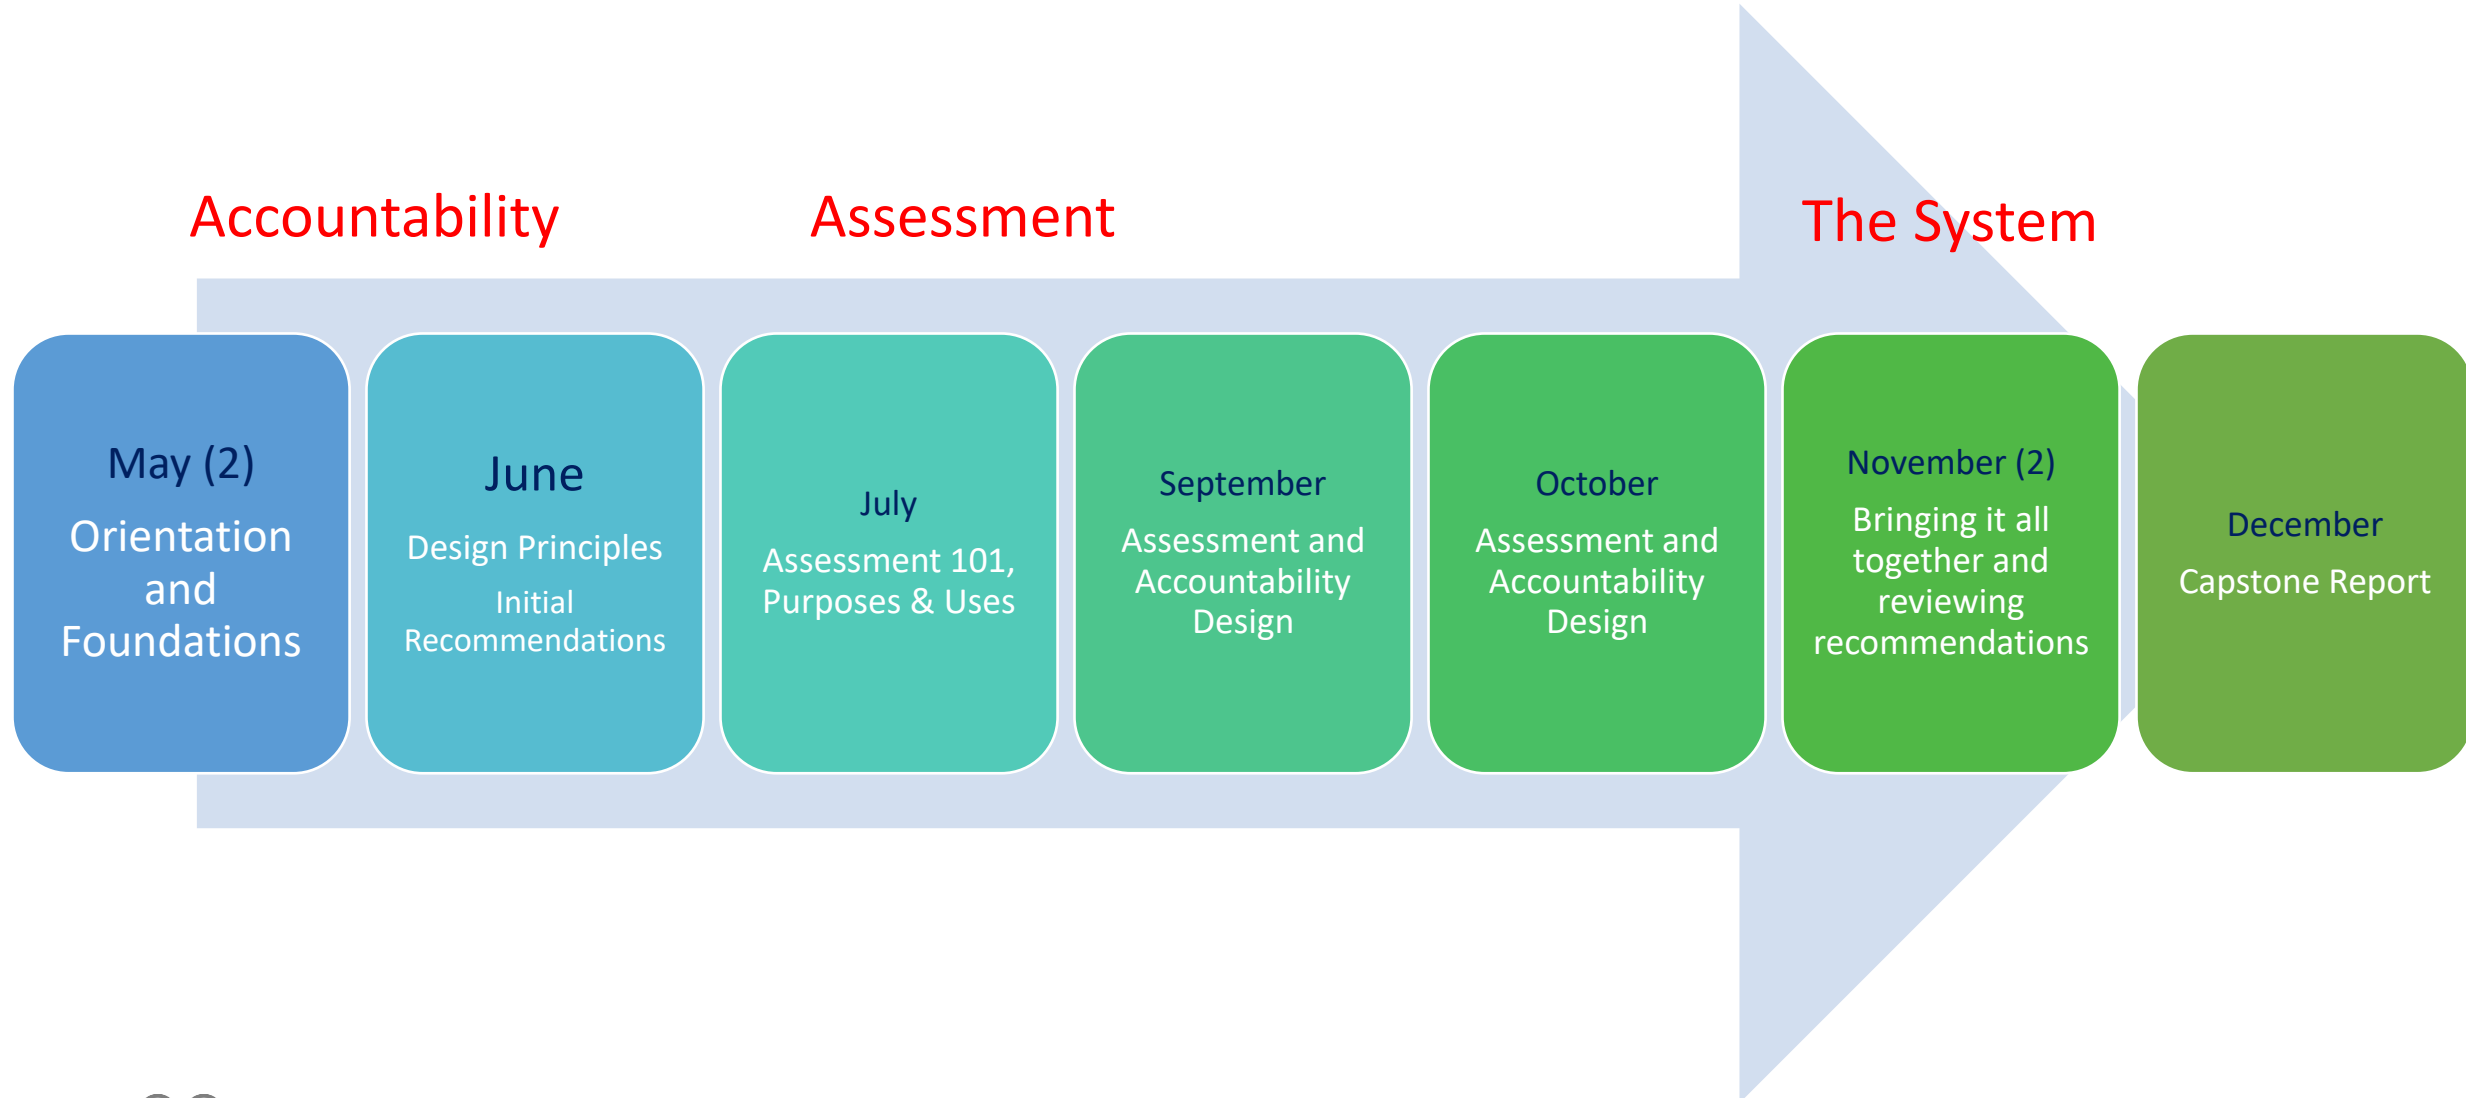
Accountability

Assessment

The System

May (2)
Orientation and Foundations

June
Design Principles
Initial Recommendations

July
Assessment 101, Purposes & Uses

September
Assessment and Accountability Design

October
Assessment and Accountability Design

November (2)
Bringing it all together and reviewing recommendations

December
Capstone Report